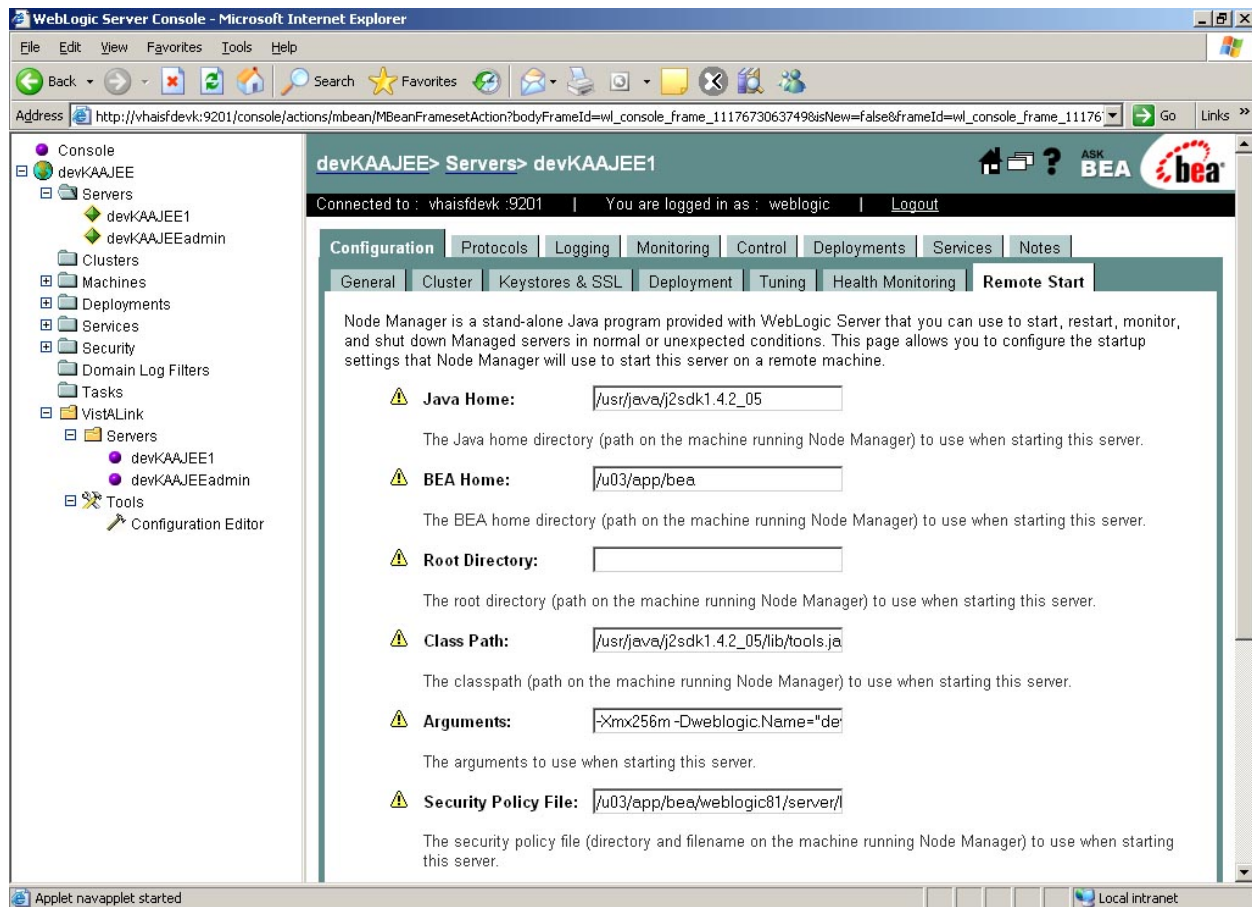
WebLogic Server Console - Microsoft Internet Explorer

File Edit View Favorites Tools Help

Back Search Favorites

Address http://vhaisfdevk:9201/console/actions/mbean/MBeanFramesetAction?bodyFrameId=wl_console_frame_1117673063749&isNew=false&frameId=wl_console_frame_11176 Go Links

Console
devKAAJEE
Servers
devKAAJEE1
devKAAJEEadmin
Clusters
Machines
Deployments
Services
Security
Domain Log Filters
Tasks
VistALink
Servers
devKAAJEE1
devKAAJEEadmin
Tools
Configuration Editor

devKAAJEE> Servers> devKAAJEE1

ASK BEA bea

Connected to : vhaisfdevk :9201 | You are logged in as : weblogic | Logout

Configuration | Protocols | Logging | Monitoring | Control | Deployments | Services | Notes

General | Cluster | Keystores & SSL | Deployment | Tuning | Health Monitoring | Remote Start

Node Manager is a stand-alone Java program provided with WebLogic Server that you can use to start, restart, monitor, and shut down Managed servers in normal or unexpected conditions. This page allows you to configure the startup settings that Node Manager will use to start this server on a remote machine.

Java Home: /usr/java/j2sdk1.4.2_05

The Java home directory (path on the machine running Node Manager) to use when starting this server.

BEA Home: /u03/app/bea

The BEA home directory (path on the machine running Node Manager) to use when starting this server.

Root Directory:

The root directory (path on the machine running Node Manager) to use when starting this server.

Class Path: /usr/java/j2sdk1.4.2_05/lib/tools.ja

The classpath (path on the machine running Node Manager) to use when starting this server.

Arguments: -Xmx256m -Dweblogic.Name="de

The arguments to use when starting this server.

Security Policy File: /u03/app/bea/weblogic81/server/l

The security policy file (directory and filename on the machine running Node Manager) to use when starting this server.

Applet navapplet started

Local intranet